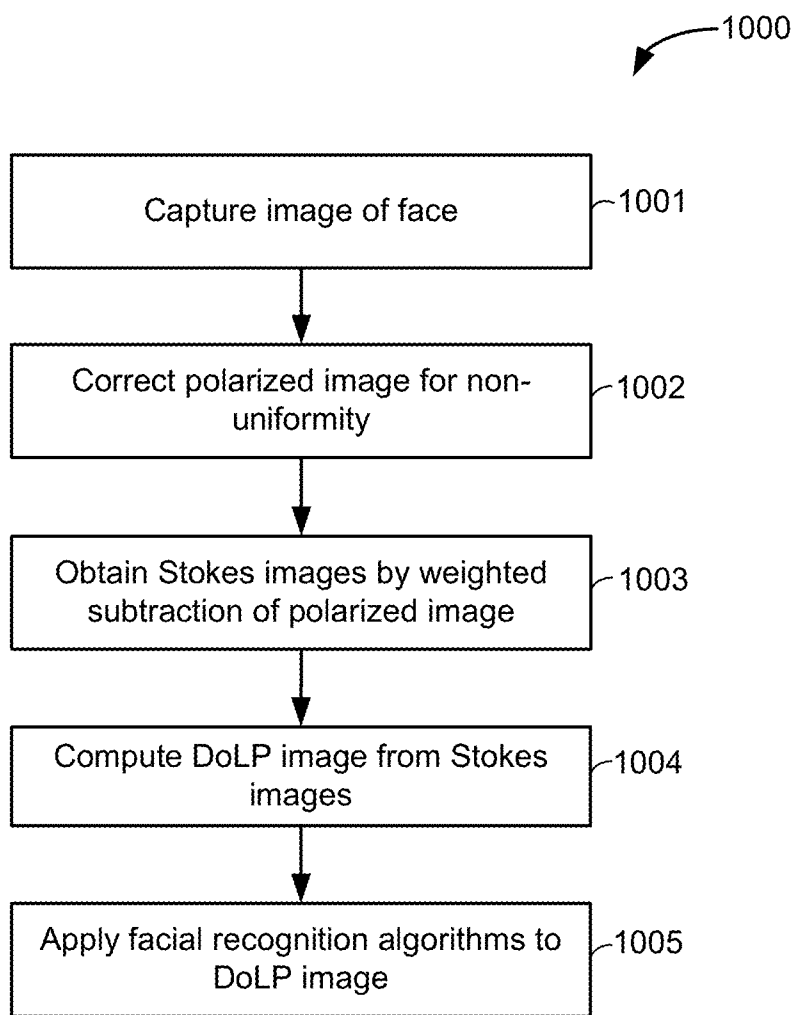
1000

Capture image of face

1001

Correct polarized image for non-uniformity

1002

Obtain Stokes images by weighted subtraction of polarized image

1003

Compute DoLP image from Stokes images

1004

Apply facial recognition algorithms to DoLP image

1005